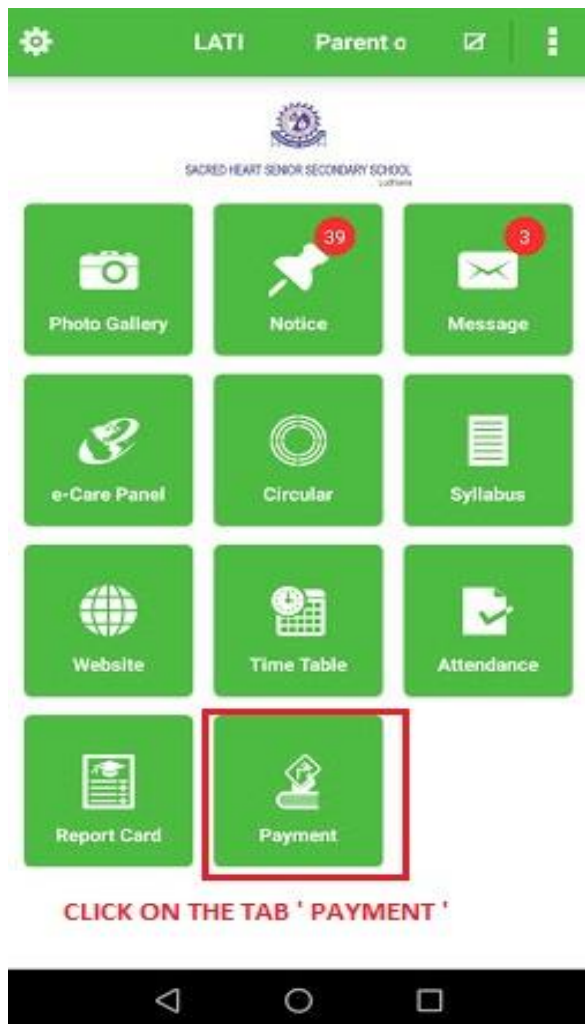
LATI Parent o

SACRED HEART SENIOR SECONDARY SCHOOL
Ludhiana

39
Photo Gallery
Notice
3
Message

e-Care Panel
Circular
Syllabus

Website
Time Table
Attendance

Report Card
Payment

CLICK ON THE TAB ' PAYMENT '